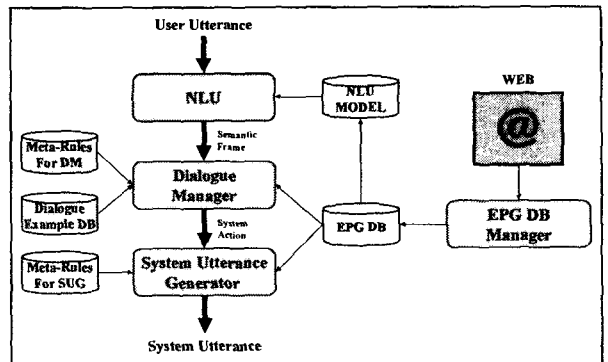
User Utterance

NLU

NLU MODEL

WEB

@

Semantic Frame

Meta-Rules For DM

Dialogue Manager

Dialogue Example DB

System Action

EPG DB

EPG DB Manager

Meta-Rules For SUG

System Utterance Generator

System Utterance